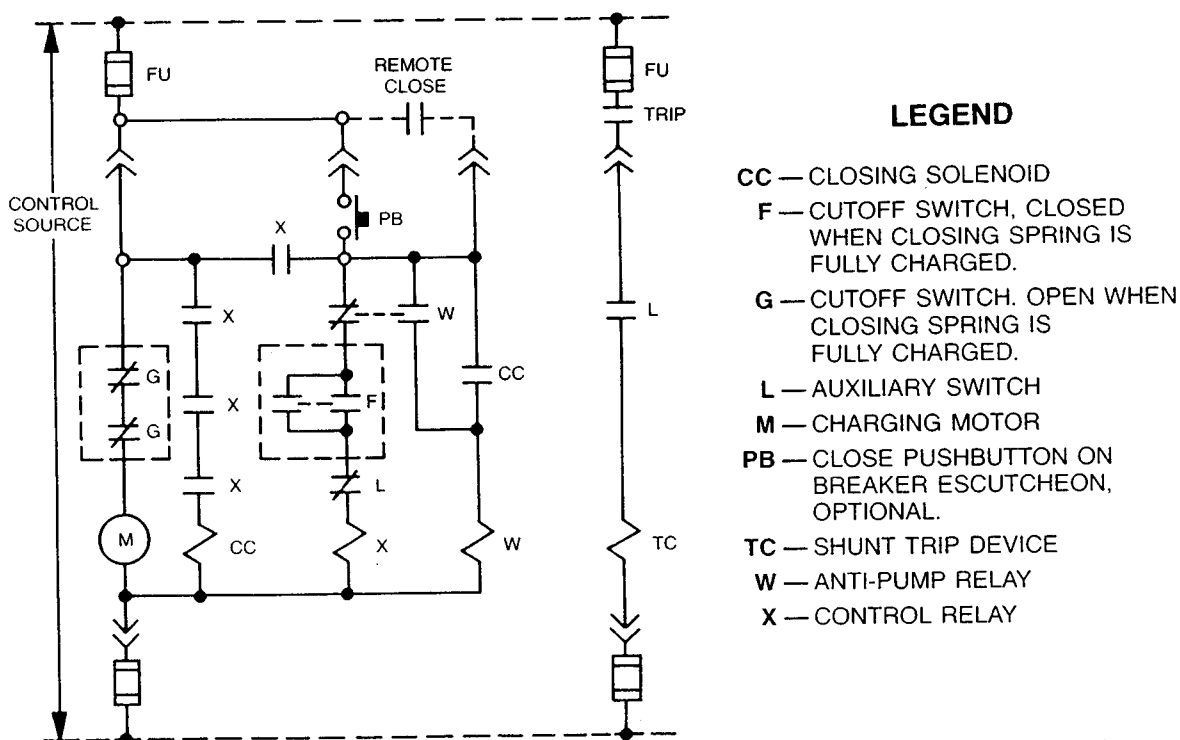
FU

REMOTE CLOSE

FU

TRIP

CONTROL SOURCE

PB

X

W

L

X

G

G

X

F

CC

X

L

M

CC

X

W

TC

LEGEND

CC — CLOSING SOLENOID

F — CUTOFF SWITCH, CLOSED WHEN CLOSING SPRING IS FULLY CHARGED.

G — CUTOFF SWITCH. OPEN WHEN CLOSING SPRING IS FULLY CHARGED.

L — AUXILIARY SWITCH

M — CHARGING MOTOR

PB — CLOSE PUSHBUTTON ON BREAKER ESCUTCHEON, OPTIONAL.

TC — SHUNT TRIP DEVICE

W — ANTI-PUMP RELAY

X — CONTROL RELAY